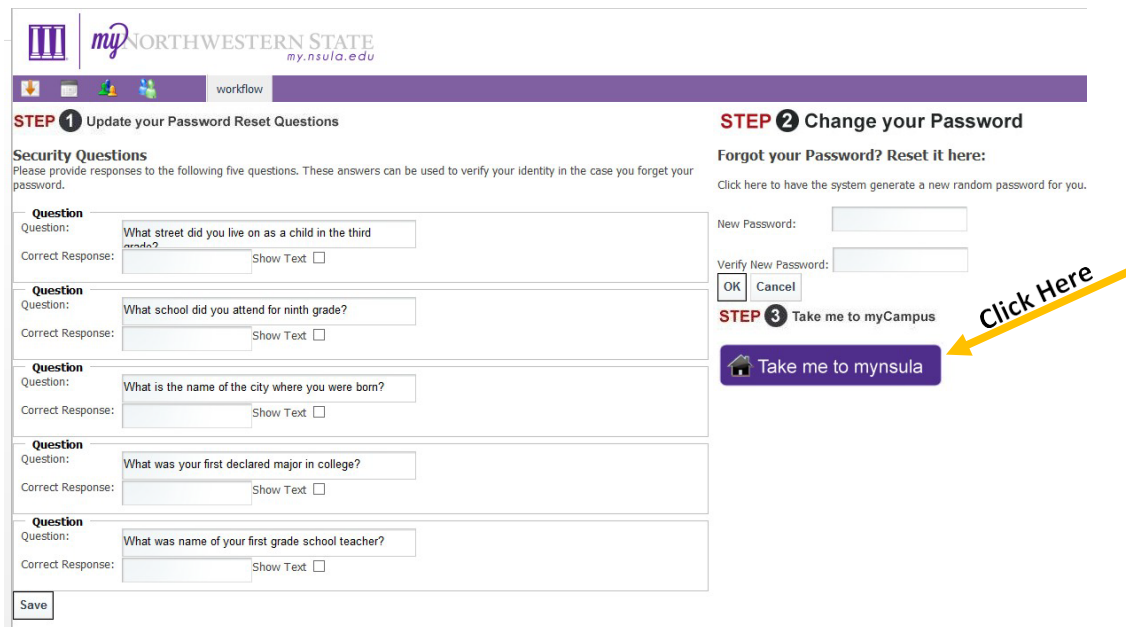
my NORTHWESTERN STATE
my.nsula.edu

workflow

STEP 1 Update your Password Reset Questions

Security Questions
Please provide responses to the following five questions. These answers can be used to verify your identity in the case you forget your password.

Question
Question: What street did you live on as a child in the third grade?
Correct Response: Show Text

Question
Question: What school did you attend for ninth grade?
Correct Response: Show Text

Question
Question: What is the name of the city where you were born?
Correct Response: Show Text

Question
Question: What was your first declared major in college?
Correct Response: Show Text

Question
Question: What was name of your first grade school teacher?
Correct Response: Show Text

Save

STEP 2 Change your Password

Forgot your Password? Reset it here:

Click here to have the system generate a new random password for you.

New Password:

Verify New Password:

OK Cancel

STEP 3 Take me to myCampus

Take me to mynsula

Click Here